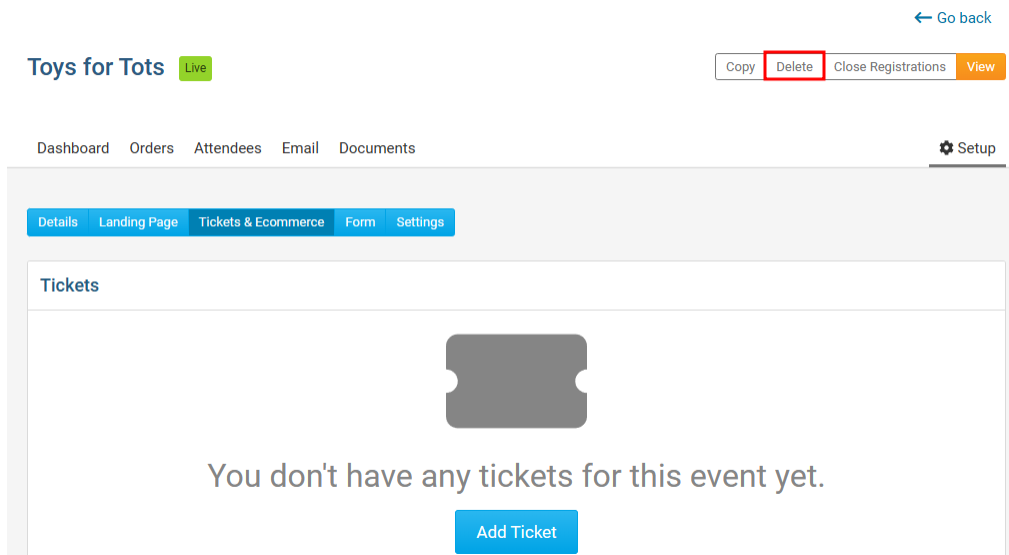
← Go back

Toys for Tots Live

Copy Delete Close Registrations View

Dashboard Orders Attendees Email Documents

Setup

Details Landing Page Tickets & Ecommerce Form Settings

Tickets

You don't have any tickets for this event yet.

Add Ticket